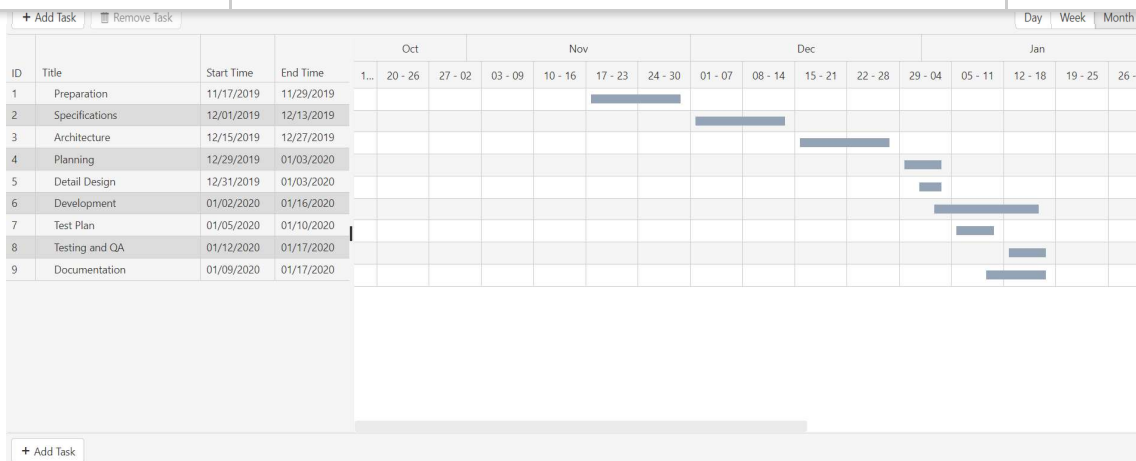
+ Add Task | Remove Task | Day | Week | Month

| ID | Title | Start Time | End Time |
|---|---|---|---|
| 1 | Preparation | 11/17/2019 | 11/29/2019 |
| 2 | Specifications | 12/01/2019 | 12/13/2019 |
| 3 | Architecture | 12/15/2019 | 12/27/2019 |
| 4 | Planning | 12/29/2019 | 01/03/2020 |
| 5 | Detail Design | 12/31/2019 | 01/03/2020 |
| 6 | Development | 01/02/2020 | 01/16/2020 |
| 7 | Test Plan | 01/05/2020 | 01/10/2020 |
| 8 | Testing and QA | 01/12/2020 | 01/17/2020 |
| 9 | Documentation | 01/09/2020 | 01/17/2020 |

Oct | Nov | Dec | Jan

1... | 20 - 26 | 27 - 02 | 03 - 09 | 10 - 16 | 17 - 23 | 24 - 30 | 01 - 07 | 08 - 14 | 15 - 21 | 22 - 28 | 29 - 04 | 05 - 11 | 12 - 18 | 19 - 25 | 26 -

+ Add Task